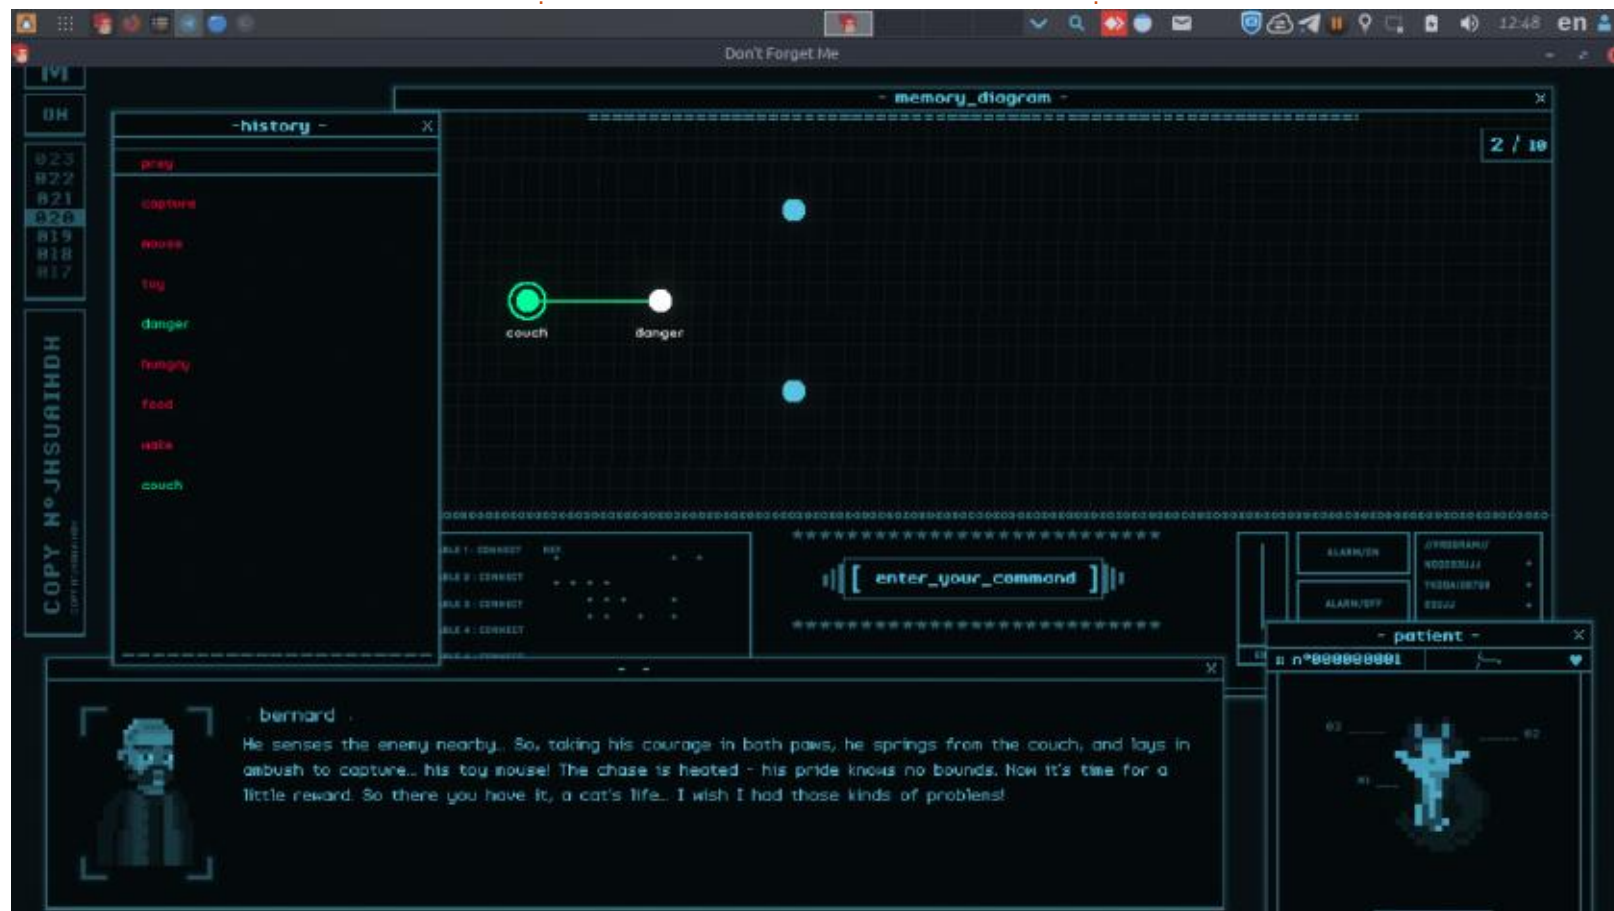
12:48 en

Don't Forget Me

DH

023
022
021
020
019
018
017

COPY N°JHSUAIHDH

-history -

prey
capture
mouse
toy
danger
hungry
food
wake
couch

- memory_diagram -

2 / 10

couch
danger

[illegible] 1 : CONNECT
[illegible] 2 : CONNECT
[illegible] 3 : CONNECT
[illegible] 4 : CONNECT

[ enter_your_command ]

ALARM/ON
ALARM/OFF

- patient -

n°000000001

bernard

He senses the enemy nearby.. So, taking his courage in both paws, he springs from the couch, and lays in ambush to capture.. his toy mouse! The chase is heated - his pride knows no bounds. Now it's time for a little reward. So there you have it, a cat's life.. I wish I had those kinds of problems!